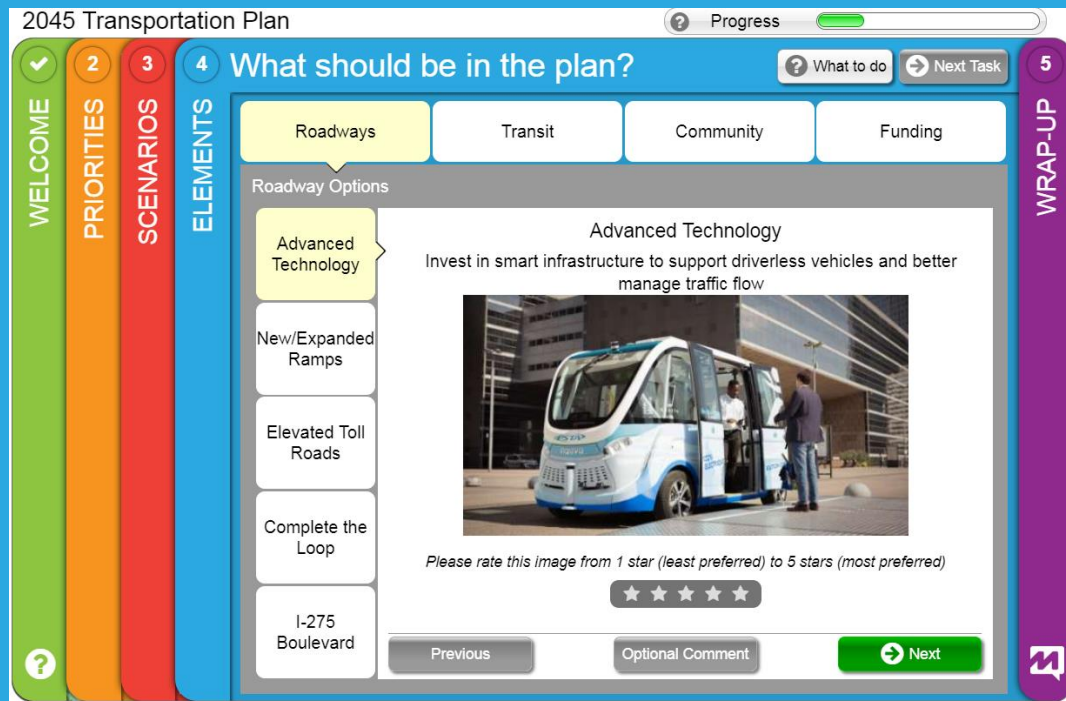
2045 Transportation Plan

? Progress

WELCOME

2 PRIORITIES

3 SCENARIOS

4 ELEMENTS

4 What should be in the plan?

? What to do

Next Task

5 WRAP-UP

| Roadways | Transit | Community | Funding |
|---|---|---|---|

Roadway Options

Advanced Technology

New/Expanded Ramps

Elevated Toll Roads

Complete the Loop

I-275 Boulevard

Advanced Technology

Invest in smart infrastructure to support driverless vehicles and better manage traffic flow

Please rate this image from 1 star (least preferred) to 5 stars (most preferred)

Previous

Optional Comment

Next

?